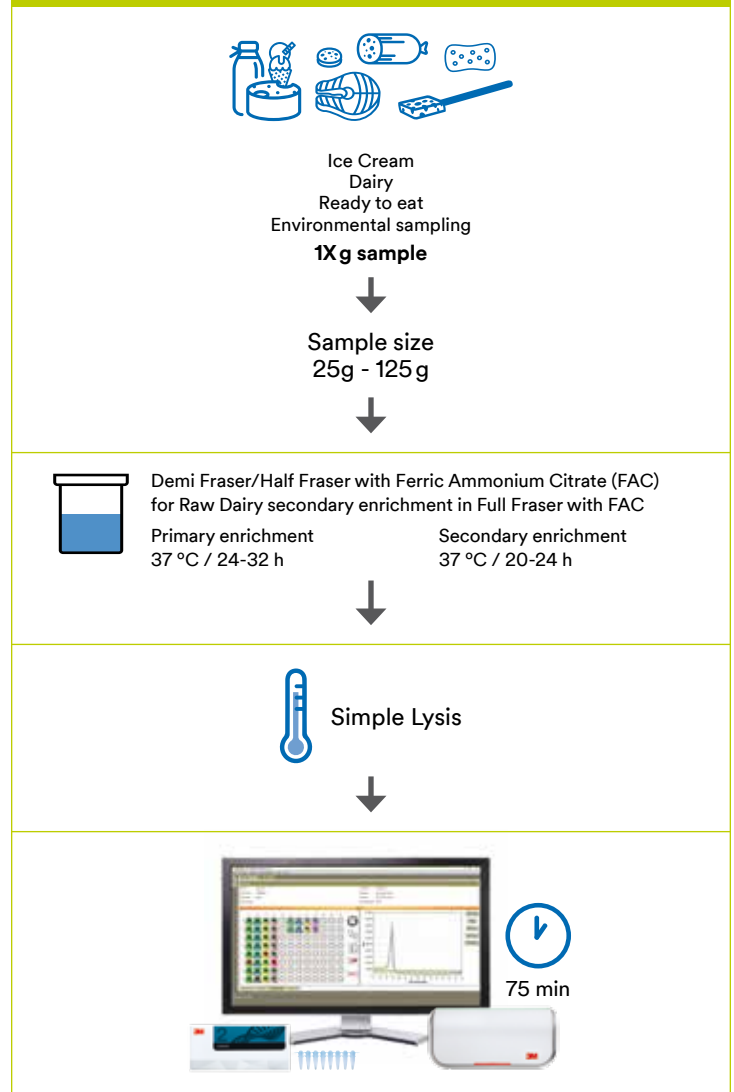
Ice Cream
Dairy
Ready to eat
Environmental sampling
**1X g sample**

Sample size
25g - 125 g

Demi Fraser/Half Fraser with Ferric Ammonium Citrate (FAC) for Raw Dairy secondary enrichment in Full Fraser with FAC

Primary enrichment
37 °C / 24-32 h

Secondary enrichment
37 °C / 20-24 h

Simple Lysis

75 min

3M

3M